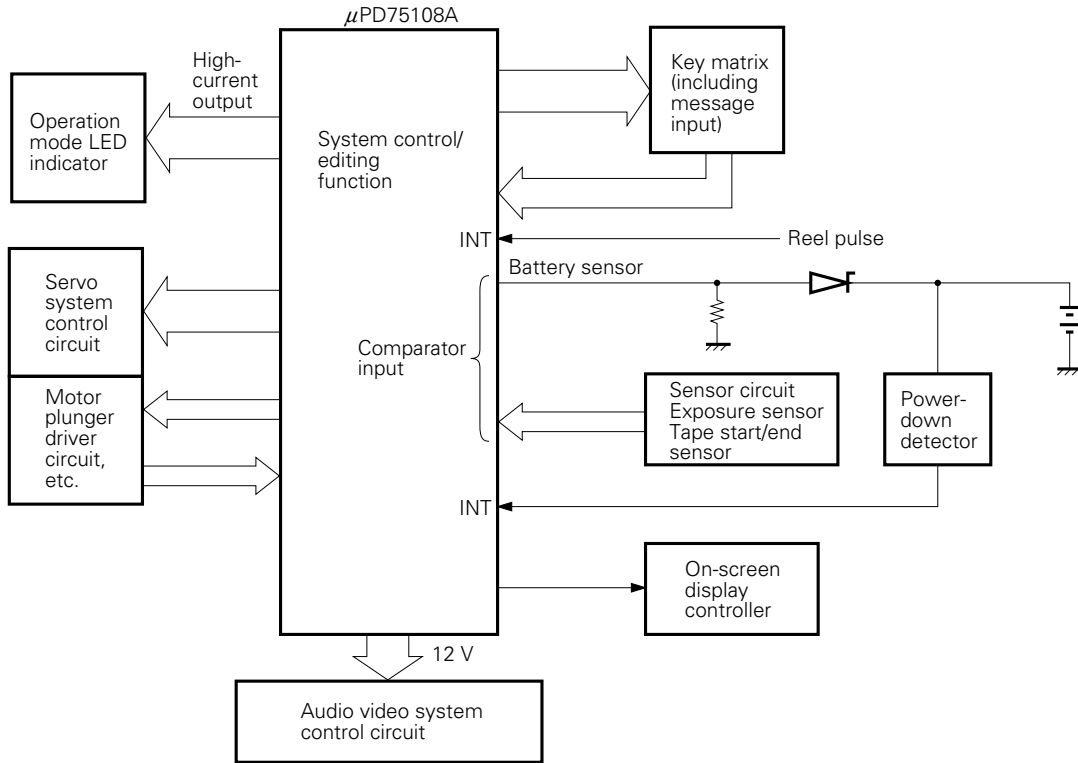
$\mu$PD75108A

High-current output

Operation mode LED indicator

System control/ editing function

Key matrix (including message input)

INT

Reel pulse

Battery sensor

Servo system control circuit

Comparator input

Motor plunger driver circuit, etc.

Sensor circuit
Exposure sensor
Tape start/end sensor

Power-down detector

INT

On-screen display controller

12 V

Audio video system control circuit